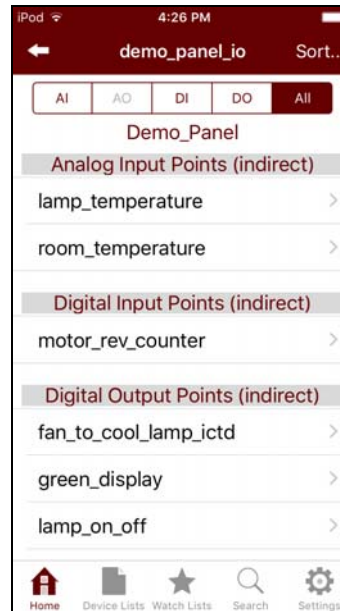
iPod
4:26 PM
demo_panel_io
Sort..
AI
AO
DI
DO
All
Demo_Panel
Analog Input Points (indirect)
lamp_temperature
room_temperature
Digital Input Points (indirect)
motor_rev_counter
Digital Output Points (indirect)
fan_to_cool_lamp_ictd
green_display
lamp_on_off
Home
Device Lists
Watch Lists
Search
Settings